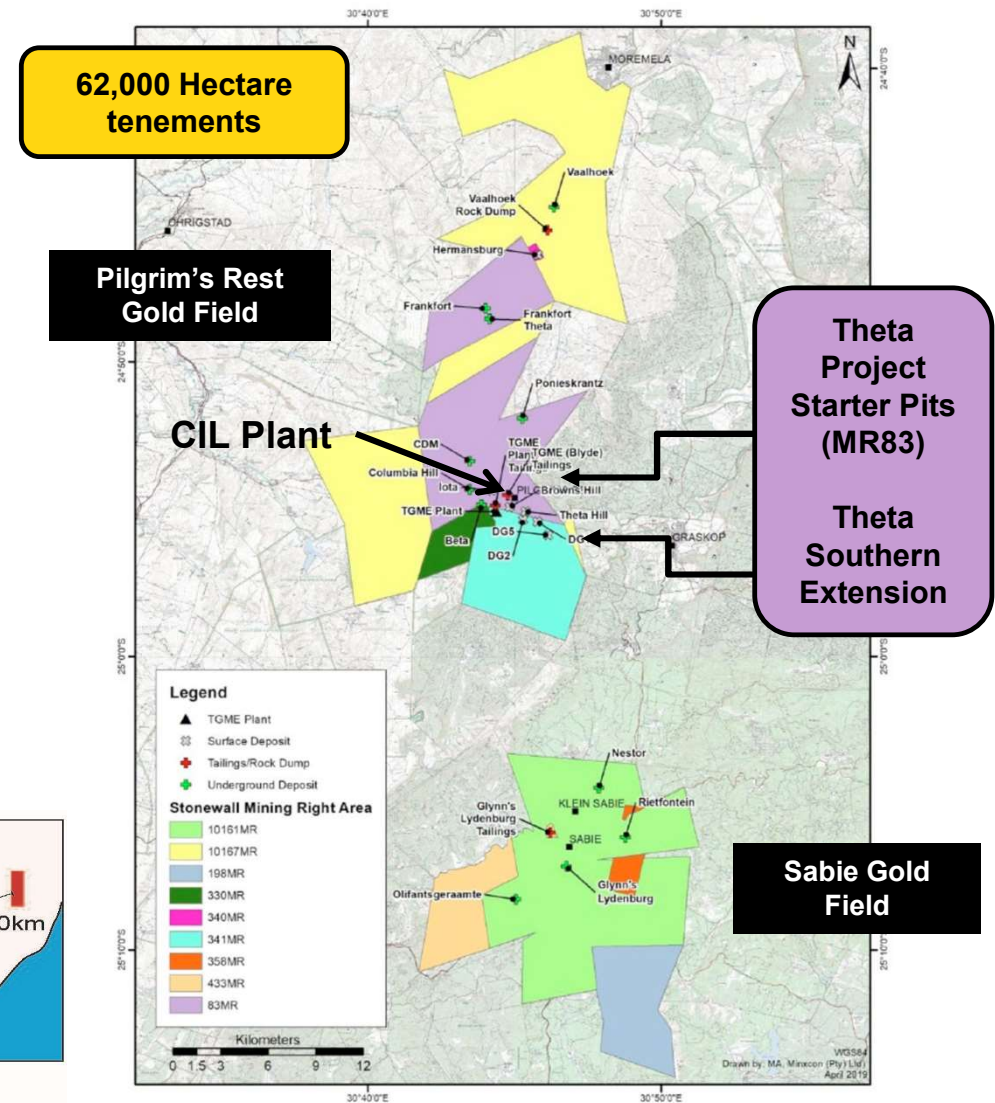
62,000 Hectare tenements

30°40'0"E

30°50'0"E

N

MOREMELA

24°40'0"S

Vaalhoek

Vaalhoek Rock Dump

OHRIGSTAD

Hermansburg

Pilgrim's Rest Gold Field

Frankfort

Frankfort Theta

24°50'0"S

Ponieskrantz

Theta Project Starter Pits (MR83)

CIL Plant

CDM

TGME Plant Tailings

TGME (Blyde) Tailings

Columbia Hill

PILG

Browns Hill

Iota

TGME Plant

Theta Hill

DG5

Beta

DG2

DG

GRASKOP

Theta Southern Extension

25°0'0"S

Legend

TGME Plant

Surface Deposit

Tailings/Rock Dump

Underground Deposit

Stonewall Mining Right Area

10161MR

10167MR

198MR

330MR

340MR

341MR

358MR

433MR

83MR

Nestor

KLEIN SABIE

Rietfontein

Glynn's Lydenburg Tailings

SABIE

Sabie Gold Field

Glynn's Lydenburg

Olifantsgeraamte

0km

25°10'0"S

Kilometers

0 1.5 3 6 9 12

WGS84

Drawn by: MA. Minxcon (Pty) Ltd
April 2019

30°40'0"E

30°50'0"E